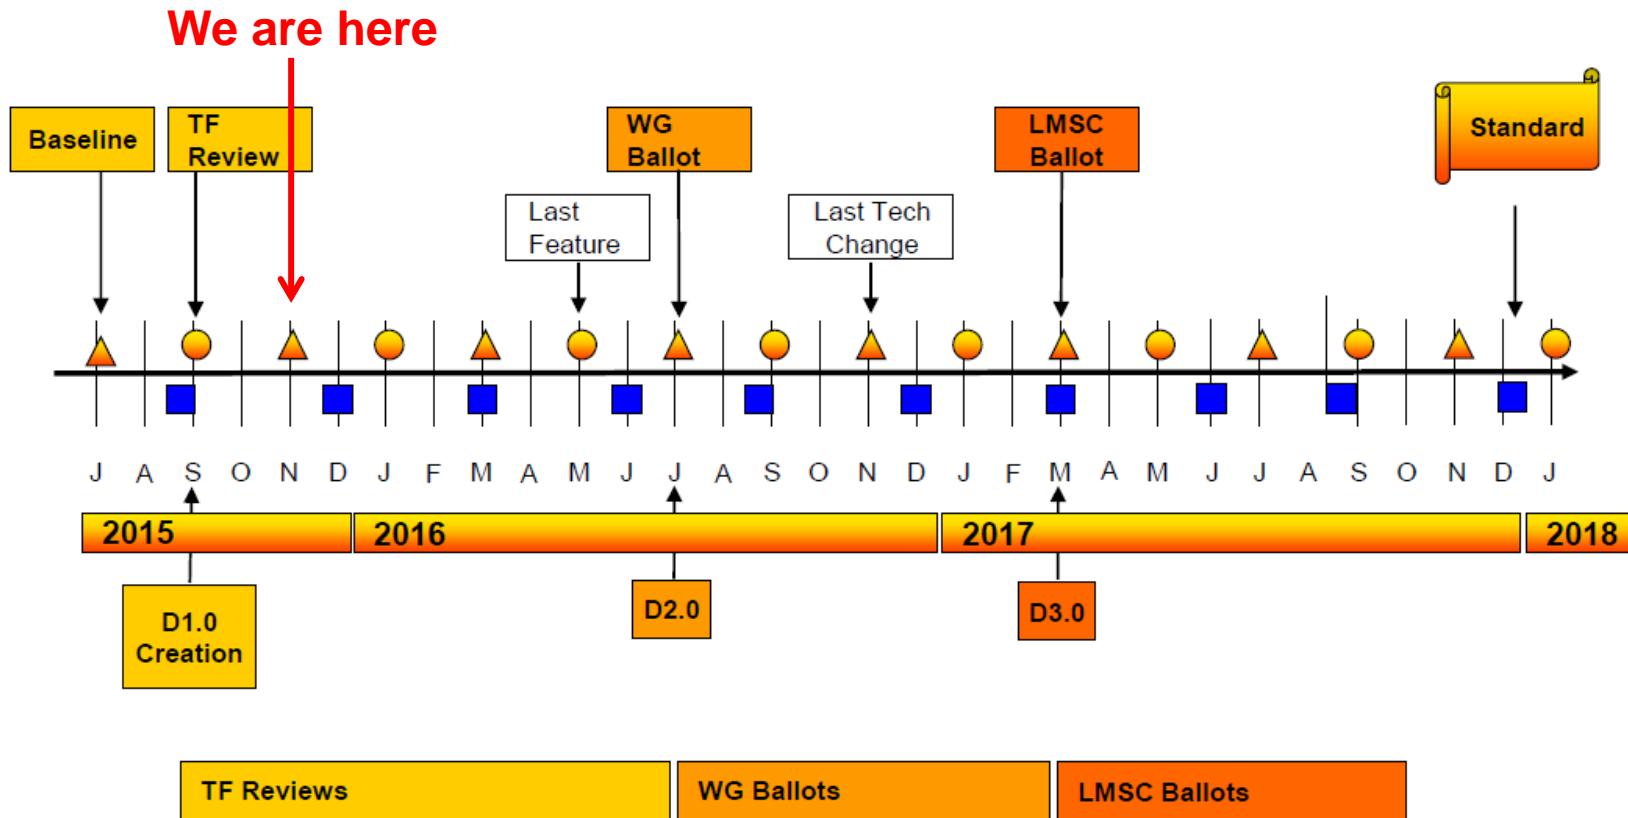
We are here

Baseline

TF Review

WG Ballot

LMSC Ballot

Standard

Last Feature

Last Tech Change

J A S O N D J F M A M J J A S O N D J F M A M J J A S O N D J

2015

2016

2017

2018

D1.0 Creation

D2.0

D3.0

TF Reviews

WG Ballots

LMSC Ballots